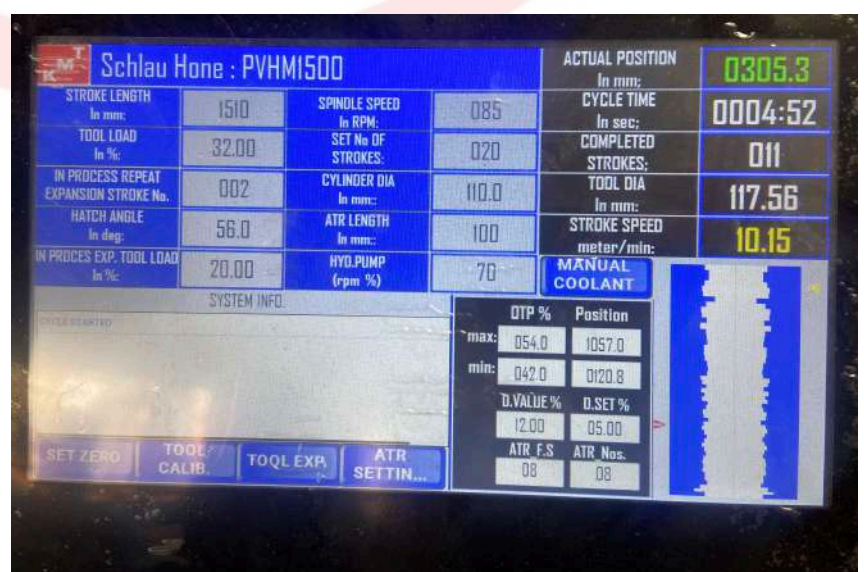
T
M
K

Schlau Hone : PVHM1500

| STROKE LENGTH In mm: | 1510 | SPINDLE SPEED In RPM: | 085 |
|---|---|---|---|
| TOOL LOAD In %: | 32.00 | SET No OF STROKES: | 020 |
| IN PROCESS REPEAT EXPANSION STROKE No. | 002 | CYLINDER DIA In mm:: | 110.0 |
| HATCH ANGLE In deg: | 56.0 | ATR LENGTH In mm:: | 100 |
| IN PROCES EXP. TOOL LOAD In %: | 20.00 | HYD.PUMP (rpm %) | 70 |

| ACTUAL POSITION In mm: | 0305.3 |
|---|---|
| CYCLE TIME In sec: | 0004:52 |
| COMPLETED STROKES: | 011 |
| TOOL DIA In mm: | 117.56 |
| STROKE SPEED meter/min: | 10.15 |

MANUAL COOLANT

SYSTEM INFO.

CYCLE STARTED

| | OTP % | Position |
|---|---|---|
| max: | 054.0 | 1057.0 |
| min: | 042.0 | 0120.8 |

| D.VALUE % | D.SET % |
|---|---|
| 12.00 | 05.00 |

| ATR F.S | ATR Nos. |
|---|---|
| 08 | 08 |

SET ZERO
TOOL CALIB.
TOOL EXP.
ATR SETTIN...